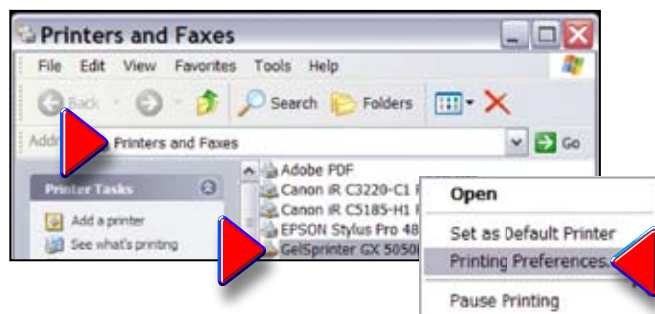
Printers and Faxes

File Edit View Favorites Tools Help

Back Search Folders

Addr Printers and Faxes Go

Printer Tasks

Add a printer
See what's printing

Adobe PDF
Canon iR C3220-C1 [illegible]
Canon iR C5185-H1 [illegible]
EPSON Stylus Pro 48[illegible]
GelSprinter GX 5050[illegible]

Open

Set as Default Printer
Printing Preferences
Pause Printing